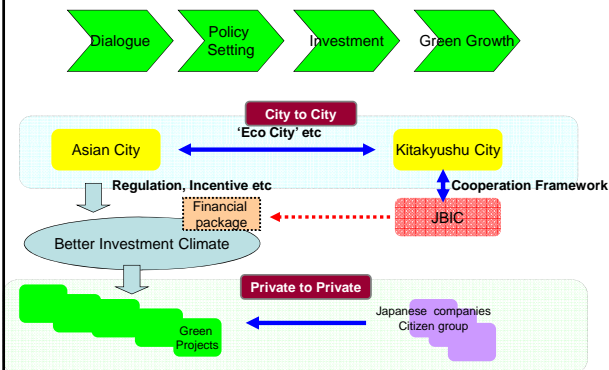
Dialogue

Policy Setting

Investment

Green Growth

City to City

'Eco City' etc

Asian City

Kitakyushu City

Regulation, Incentive etc

Cooperation Framework

Financial package

JBIC

Better Investment Climate

Private to Private

Green Projects

Japanese companies
Citizen group